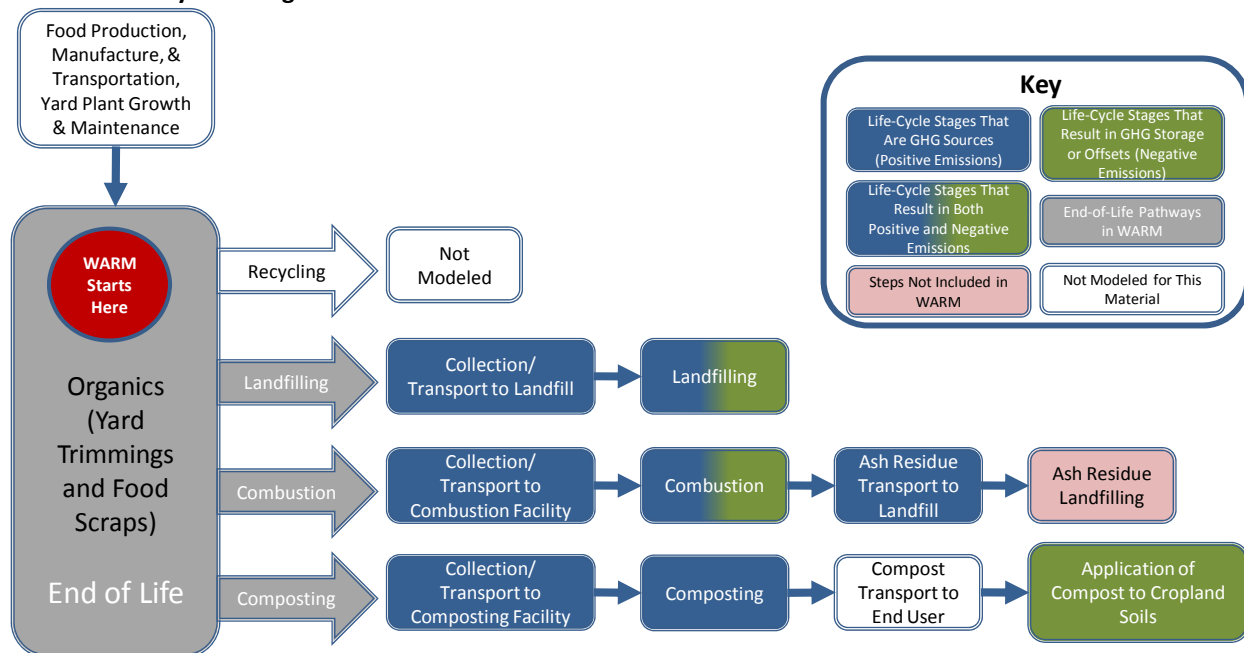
Food Production, Manufacture, & Transportation, Yard Plant Growth & Maintenance

Key

Life-Cycle Stages That Are GHG Sources (Positive Emissions)

Life-Cycle Stages That Result in GHG Storage or Offsets (Negative Emissions)

Life-Cycle Stages That Result in Both Positive and Negative Emissions

End-of-Life Pathways in WARM

Steps Not Included in WARM

Not Modeled for This Material

WARM Starts Here

Organics (Yard Trimmings and Food Scraps)

End of Life

Recycling

Not Modeled

Landfilling

Collection/ Transport to Landfill

Landfilling

Combustion

Collection/ Transport to Combustion Facility

Combustion

Ash Residue Transport to Landfill

Ash Residue Landfilling

Composting

Collection/ Transport to Composting Facility

Composting

Compost Transport to End User

Application of Compost to Cropland Soils